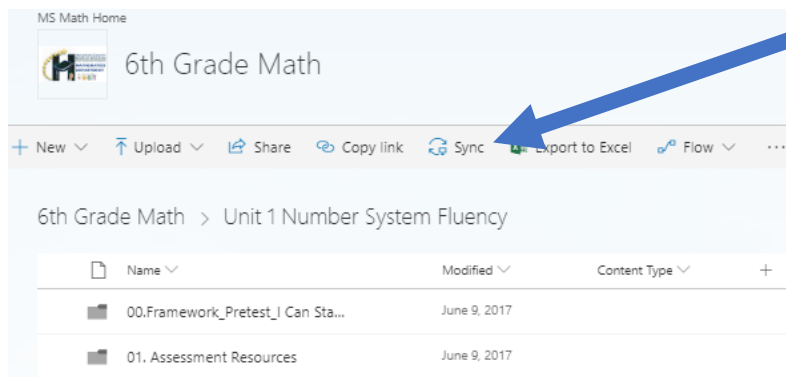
MS Math Home

6th Grade Math

+ New ⌄ Upload ⌄ Share Copy link Sync Export to Excel Flow ⌄ ⋯

6th Grade Math > Unit 1 Number System Fluency

| | Name ⌄ | Modified ⌄ | Content Type ⌄ | + |
|---|---|---|---|---|
| | 00.Framework_Pretest_I Can Sta... | June 9, 2017 | | |
| | 01. Assessment Resources | June 9, 2017 | | |